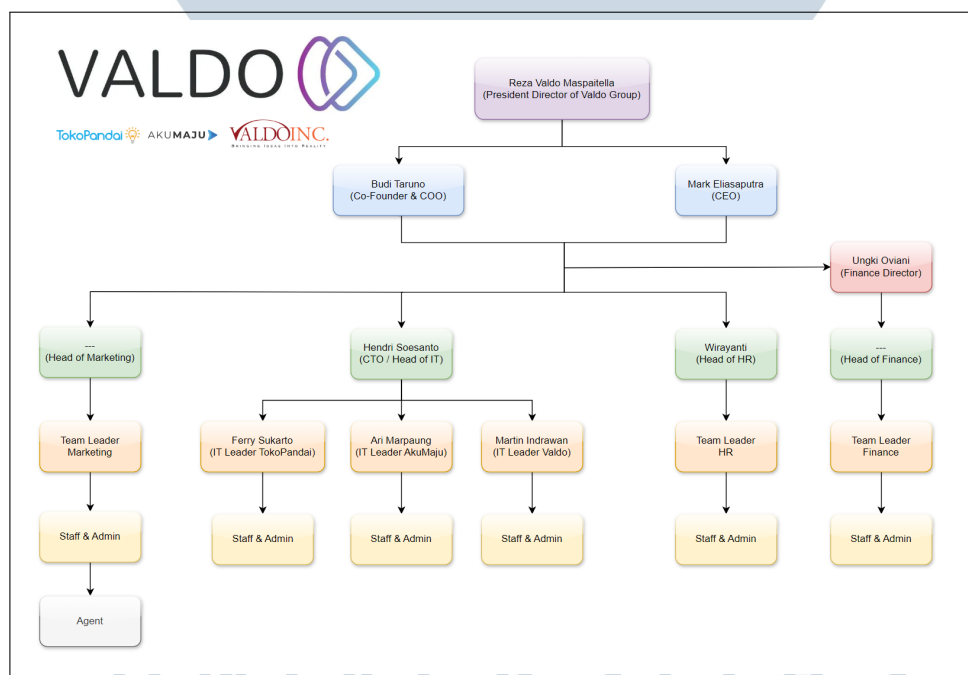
VALDO

TokoPandai AKUMAJU VALDOINC. Bringing Ideas Into Reality

Reza Valdo Maspaitella
(President Director of Valdo Group)

Budi Taruno
(Co-Founder & COO)

Mark Eliasaputra
(CEO)

Ungki Oviani
(Finance Director)

---
(Head of Marketing)

Hendri Soesanto
(CTO / Head of IT)

Wirayanti
(Head of HR)

---
(Head of Finance)

Team Leader
Marketing

Ferry Sukarto
(IT Leader TokoPandai)

Ari Marpaung
(IT Leader AkuMaju)

Martin Indrawan
(IT Leader Valdo)

Team Leader
HR

Team Leader
Finance

Staff & Admin

Staff & Admin

Staff & Admin

Staff & Admin

Staff & Admin

Staff & Admin

Agent